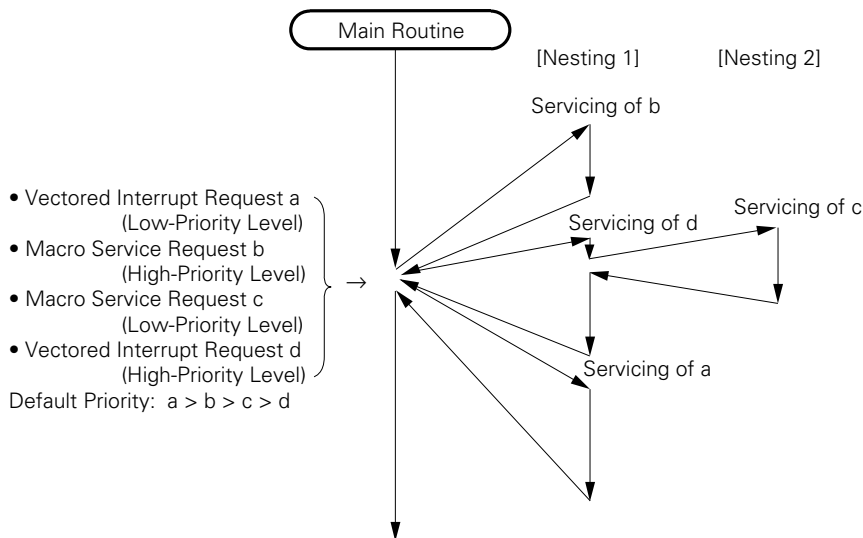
Main Routine

[Nesting 1]

[Nesting 2]

Servicing of b

• Vectored Interrupt Request a (Low-Priority Level)
• Macro Service Request b (High-Priority Level)
• Macro Service Request c (Low-Priority Level)
• Vectored Interrupt Request d (High-Priority Level)
Default Priority: a > b > c > d

→

Servicing of d

Servicing of c

Servicing of a